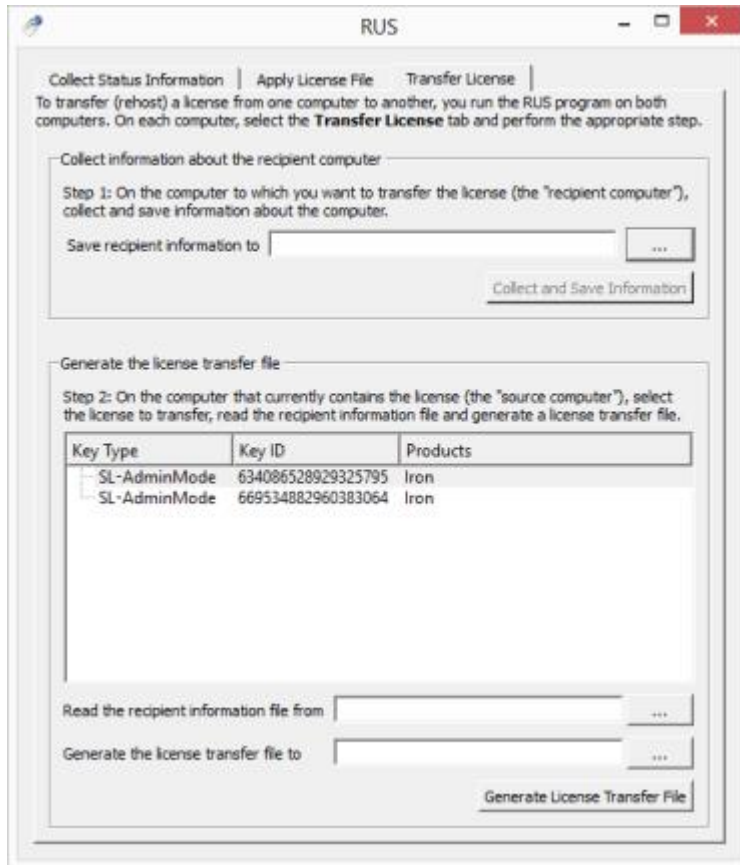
RUS

Collect Status Information | Apply License File | Transfer License

To transfer (rehost) a license from one computer to another, you run the RUS program on both computers. On each computer, select the **Transfer License** tab and perform the appropriate step.

Collect information about the recipient computer

Step 1: On the computer to which you want to transfer the license (the "recipient computer"), collect and save information about the computer.

Save recipient information to ...

Collect and Save Information

Generate the license transfer file

Step 2: On the computer that currently contains the license (the "source computer"), select the license to transfer, read the recipient information file and generate a license transfer file.

| Key Type | Key ID | Products |
|---|---|---|
| SL-AdminMode | 634086528929325795 | Iron |
| SL-AdminMode | 669534882960383064 | Iron |

Read the recipient information file from ...

Generate the license transfer file to ...

Generate License Transfer File